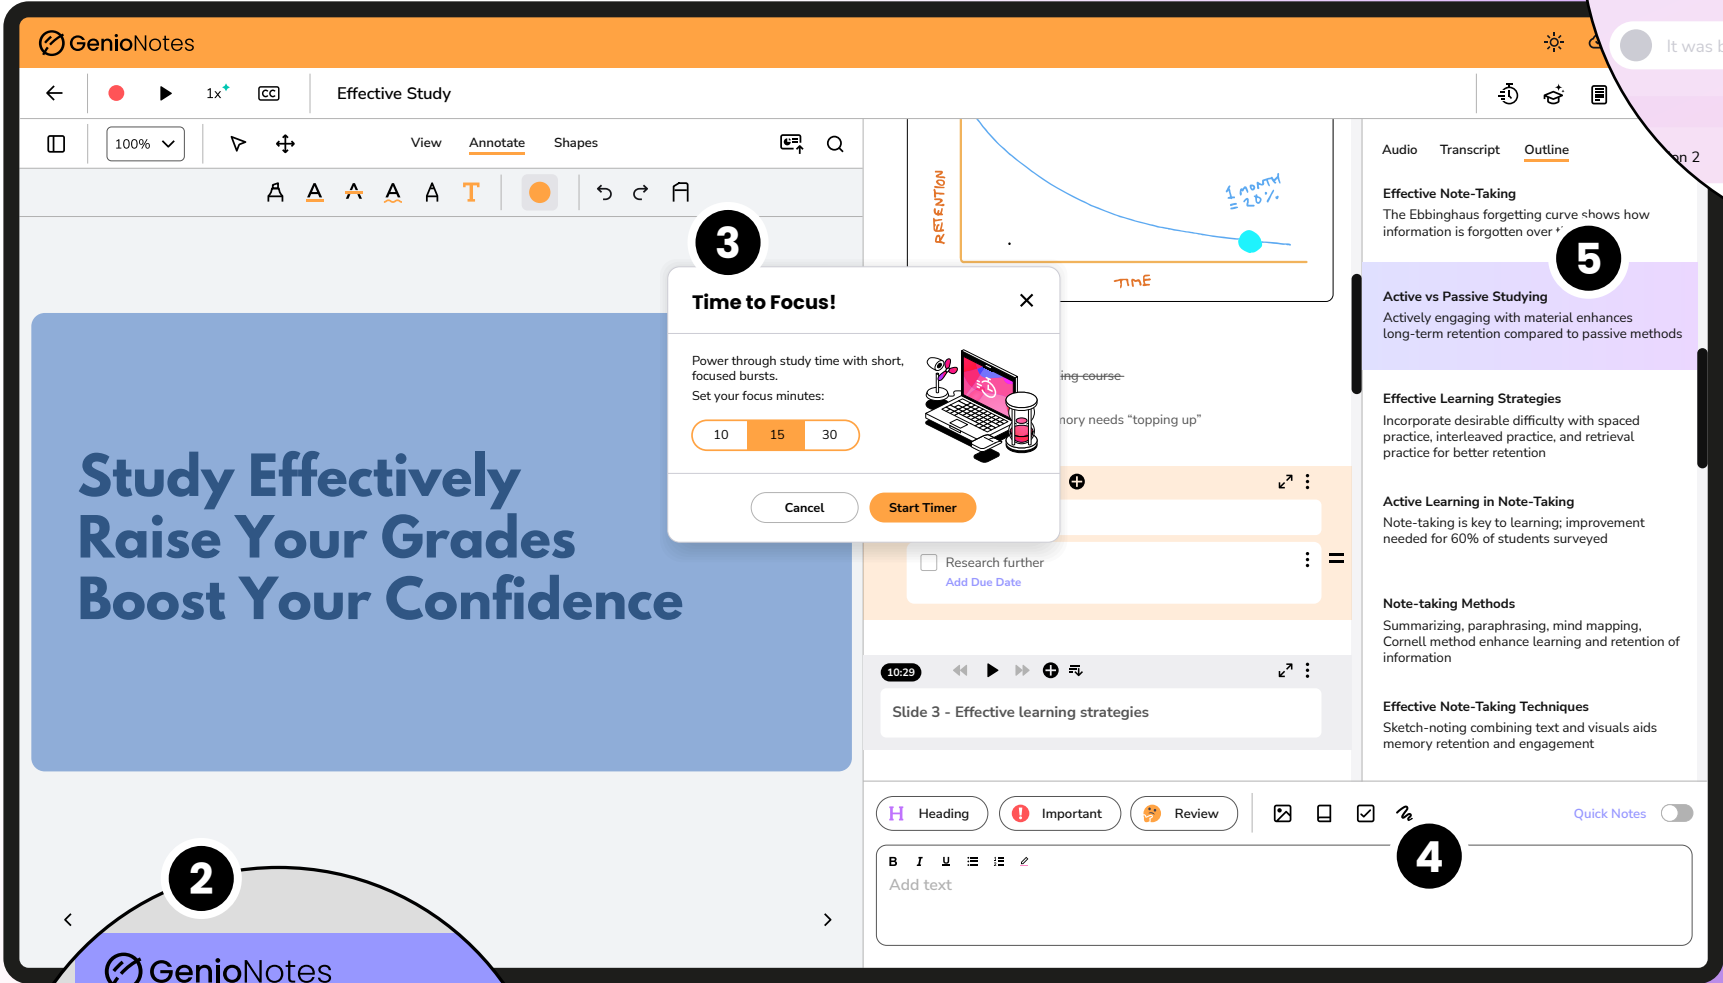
GenioNotes

1x

Effective Study

100%

View Annotate Shapes

T

3

Time to Focus!

Power through study time with short, focused bursts.

Set your focus minutes:

10 15 30

Cancel Start Timer

RETENTION

1 MONTH = 20%

TIME

ing course

nory needs "topping up"

Research further

Add Due Date

10:29

Slide 3 - Effective learning strategies

Study Effectively
Raise Your Grades
Boost Your Confidence

2

GenioNotes

Audio Transcript Outline

It was

n 2

Effective Note-Taking

The Ebbinghaus forgetting curve shows how information is forgotten over

5

Active vs Passive Studying

Actively engaging with material enhances long-term retention compared to passive methods

Effective Learning Strategies

Incorporate desirable difficulty with spaced practice, interleaved practice, and retrieval practice for better retention

Active Learning in Note-Taking

Note-taking is key to learning; improvement needed for 60% of students surveyed

Note-taking Methods

Summarizing, paraphrasing, mind mapping, Cornell method enhance learning and retention of information

Effective Note-Taking Techniques

Sketch-noting combining text and visuals aids memory retention and engagement

Heading Important Review

Quick Notes

4

B I U

Add text